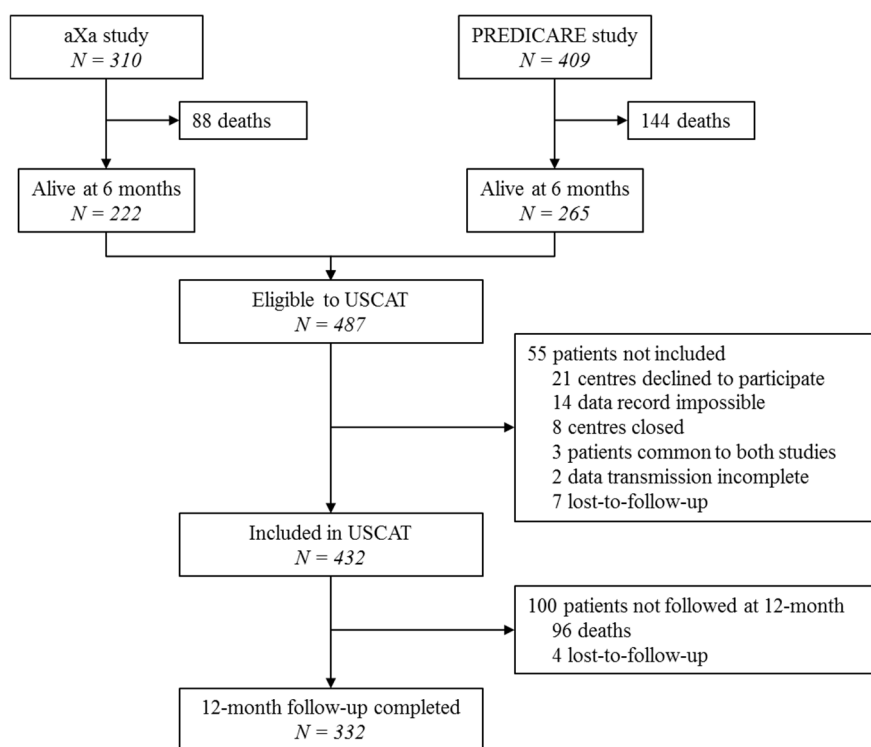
aXa study
$N = 310$

PREDICARE study
$N = 409$

88 deaths

144 deaths

Alive at 6 months
$N = 222$

Alive at 6 months
$N = 265$

Eligible to USCAT
$N = 487$

55 patients not included
21 centres declined to participate
14 data record impossible
8 centres closed
3 patients common to both studies
2 data transmission incomplete
7 lost-to-follow-up

Included in USCAT
$N = 432$

100 patients not followed at 12-month
96 deaths
4 lost-to-follow-up

12-month follow-up completed
$N = 332$